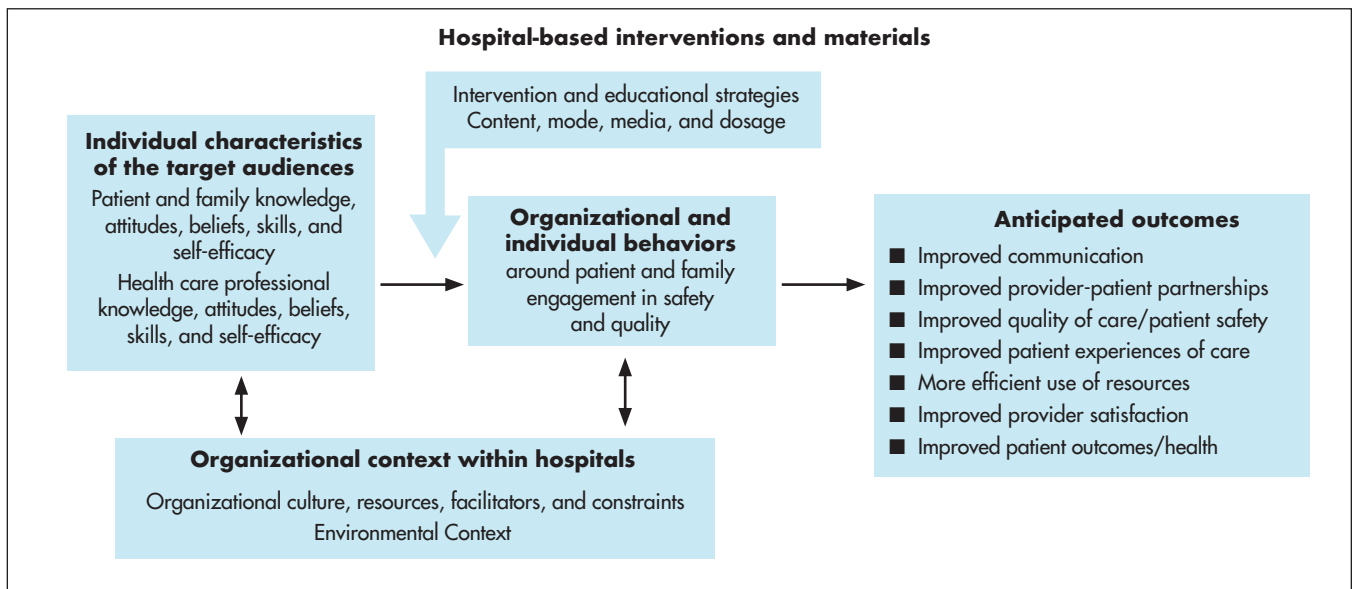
Hospital-based interventions and materials

Intervention and educational strategies
Content, mode, media, and dosage

Individual characteristics of the target audiences

Patient and family knowledge, attitudes, beliefs, skills, and self-efficacy

Health care professional knowledge, attitudes, beliefs, skills, and self-efficacy

Organizational and individual behaviors
around patient and family engagement in safety and quality

Anticipated outcomes

■ Improved communication
■ Improved provider-patient partnerships
■ Improved quality of care/patient safety
■ Improved patient experiences of care
■ More efficient use of resources
■ Improved provider satisfaction
■ Improved patient outcomes/health

Organizational context within hospitals

Organizational culture, resources, facilitators, and constraints
Environmental Context